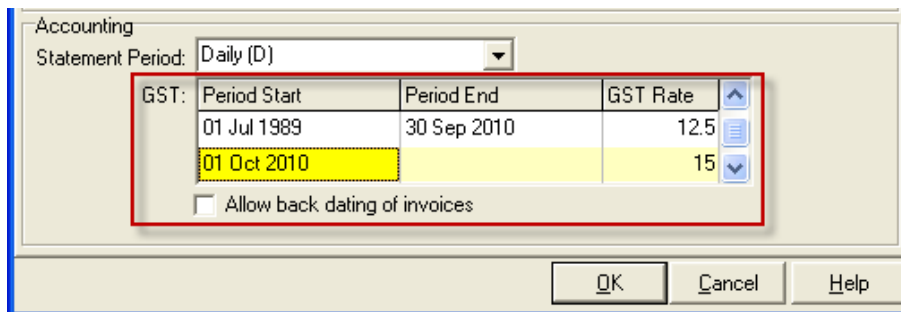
Accounting

Statement Period: Daily (D)

GST:

| Period Start | Period End | GST Rate |
|---|---|---|
| 01 Jul 1989 | 30 Sep 2010 | 12.5 |
| 01 Oct 2010 | | 15 |

Allow back dating of invoices

OK Cancel Help